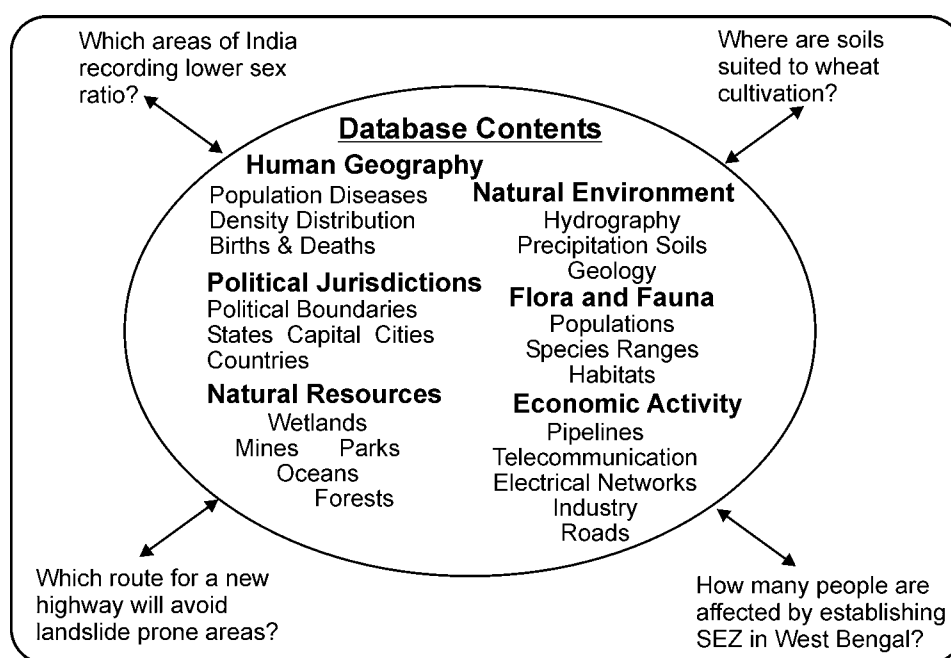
Which areas of India recording lower sex ratio?

Where are soils suited to wheat cultivation?

Database Contents

Human Geography
Population Diseases
Density Distribution
Births & Deaths

Political Jurisdictions
Political Boundaries
States Capital Cities
Countries

Natural Resources
Wetlands
Mines Parks
Oceans
Forests

Natural Environment
Hydrography
Precipitation Soils
Geology

Flora and Fauna
Populations
Species Ranges
Habitats

Economic Activity
Pipelines
Telecommunication
Electrical Networks
Industry
Roads

Which route for a new highway will avoid landslide prone areas?

How many people are affected by establishing SEZ in West Bengal?